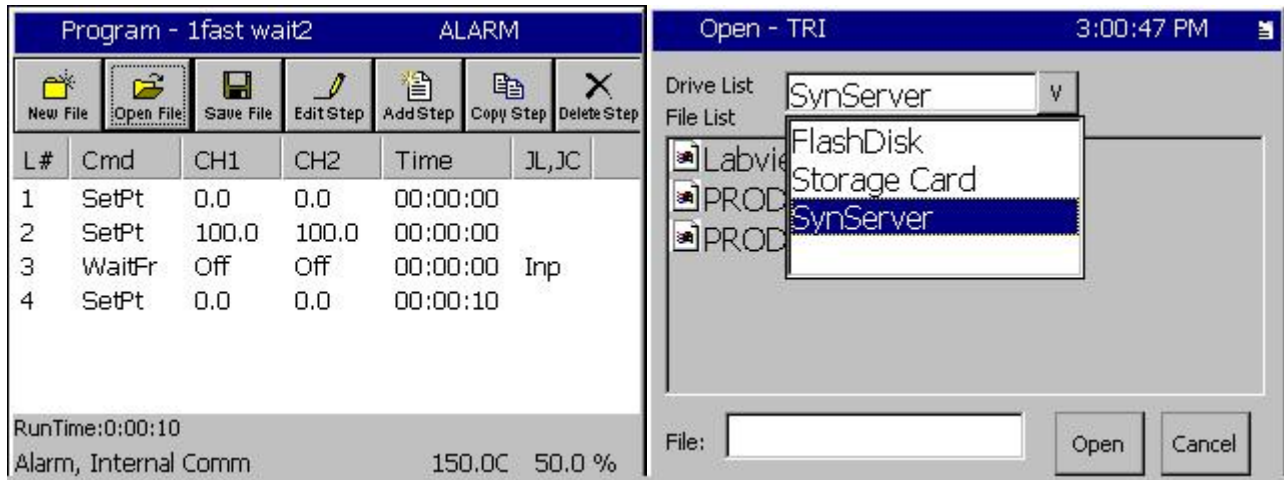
Program - 1fast wait2 ALARM

New File | Open File | Save File | Edit Step | Add Step | Copy Step | Delete Step

| L# | Cmd | CH1 | CH2 | Time | JL,JC |
|---|---|---|---|---|---|
| 1 | SetPt | 0.0 | 0.0 | 00:00:00 | |
| 2 | SetPt | 100.0 | 100.0 | 00:00:00 | |
| 3 | WaitFr | Off | Off | 00:00:00 | Inp |
| 4 | SetPt | 0.0 | 0.0 | 00:00:10 | |

RunTime:0:00:10

Alarm, Internal Comm 150.0C 50.0 %

Open - TRI 3:00:47 PM

Drive List SynServer V

File List

Labvie

PROD

PROD

FlashDisk

Storage Card

SynServer

File:

Open

Cancel